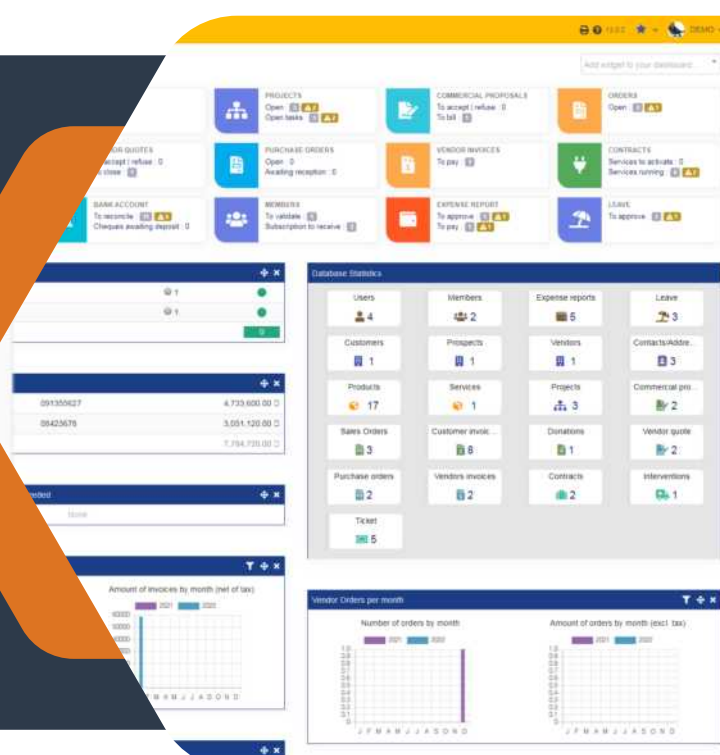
DEMO

Add widget to your dashboard...

PROJECTS
Open: 3
Open tasks: 3

COMMERCIAL PROPOSALS
To accept | refuse: 0
To bill: 3

ORDERS
Open: 3

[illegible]OR QUOTES
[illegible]accept | refuse: 0
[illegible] close: 3

PURCHASE ORDERS
Open: 0
Awaiting reception: 0

VENDOR INVOICES
To pay: 3

CONTRACTS
Services to activate: 0
Services running: 3

BANK ACCOUNT
To reconcile
Cheques awaiting deposit: 0

MEMBERS
To validate: 3
Subscription to receive: 3

EXPENSE REPORT
To approve: 3
To pay: 3

LEAVE
To approve: 3

1
1
0

091355627 4,733,600.00
08423678 3,051,120.00
7,784,720.00

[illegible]eeded
None

Database Statistics

| Users | Members | Expense reports | Leave |
|---|---|---|---|
| 4 | 2 | 5 | 3 |
| Customers | Prospects | Vendors | Contacts/Addre... |
| 1 | 1 | 1 | 3 |
| Products | Services | Projects | Commercial pro... |
| 17 | 1 | 3 | 2 |
| Sales Orders | Customer invoic... | Donations | Vendor quote |
| 3 | 8 | 1 | 2 |
| Purchase orders | Vendors invoices | Contracts | Interventions |
| 2 | 2 | 2 | 1 |
| Ticket | | | |
| 5 | | | |

Amount of invoices by month (net of tax)
2021 2022
40000
30000
20000
10000
J F M A M J J A S O N D

Vendor Orders per month

Number of orders by month
2021 2022
1.0 0.9 0.8 0.7 0.6 0.5 0.4 0.3 0.2 0.1 0
J F M A M J J A S O N D

Amount of orders by month (excl. tax)
2021 2022
1.0 0.9 0.8 0.7 0.6 0.5 0.4 0.3 0.2 0.1 0
J F M A M J J A S O N D